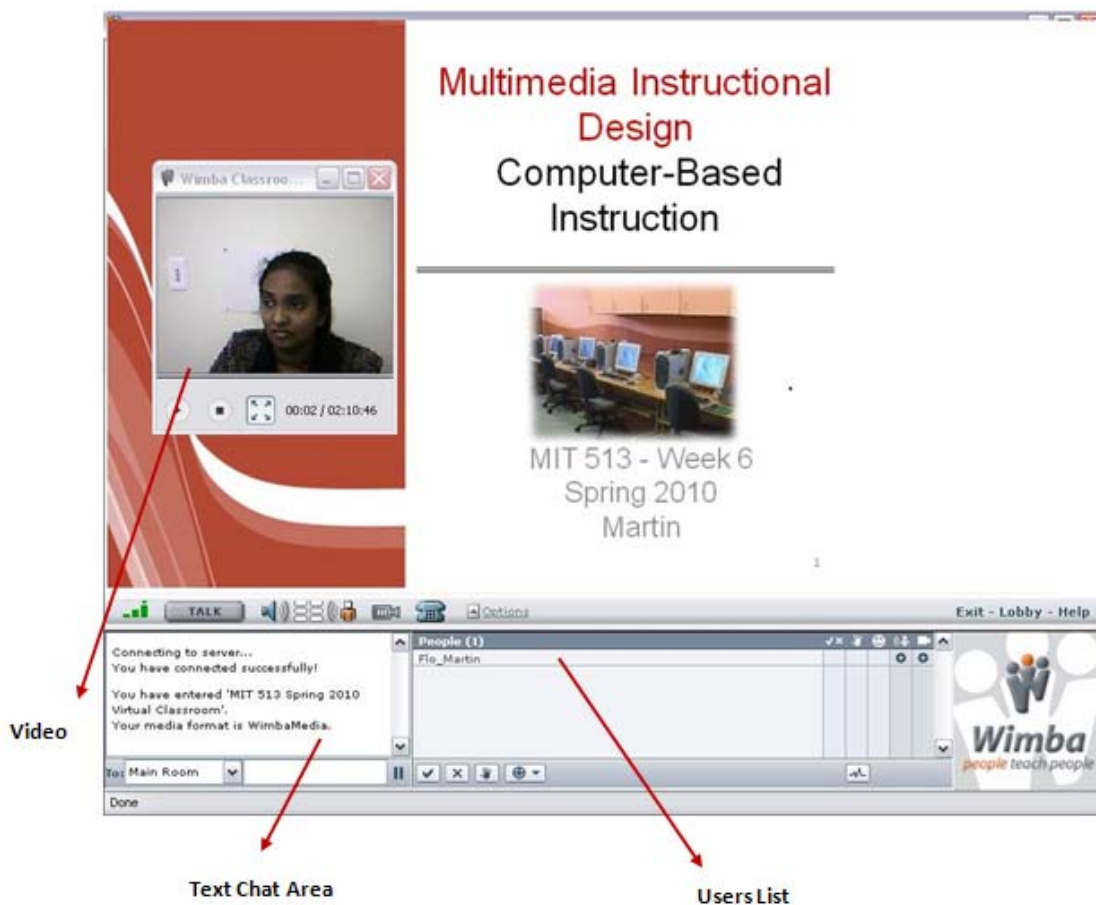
Multimedia Instructional Design
Computer-Based Instruction

Wimba Classroo...

1

00:02 / 02:10:46

MIT 513 - Week 6
Spring 2010
Martin

1

TALK

Options

Exit - Lobby - Help

Connecting to server...
You have connected successfully!

You have entered 'MIT 513 Spring 2010 Virtual Classroom'.
Your media format is WimbaMedia.

To: Main Room

People (1)
Flo_Martin

Wimba
people teach people

Done

Video

Text Chat Area

Users List